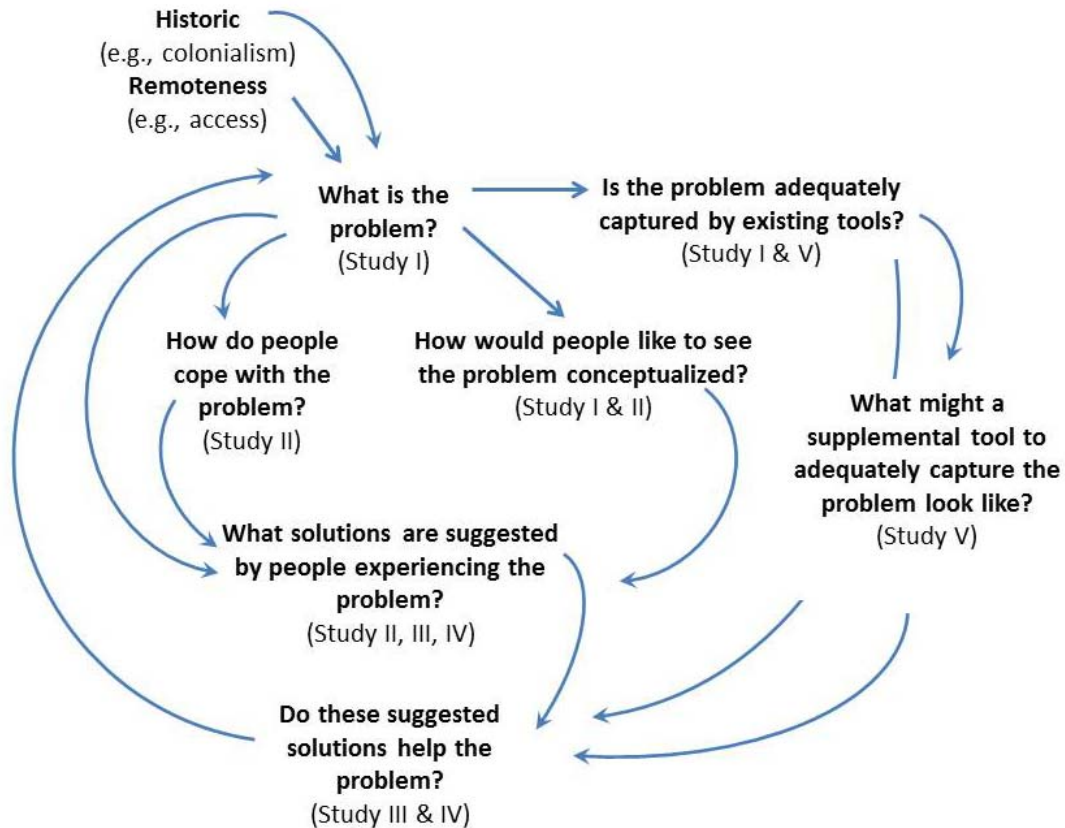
Historic
(e.g., colonialism)
Remoteness
(e.g., access)

What is the problem?
(Study I)

Is the problem adequately captured by existing tools?
(Study I & V)

How do people cope with the problem?
(Study II)

How would people like to see the problem conceptualized?
(Study I & II)

What might a supplemental tool to adequately capture the problem look like?
(Study V)

What solutions are suggested by people experiencing the problem?
(Study II, III, IV)

Do these suggested solutions help the problem?
(Study III & IV)